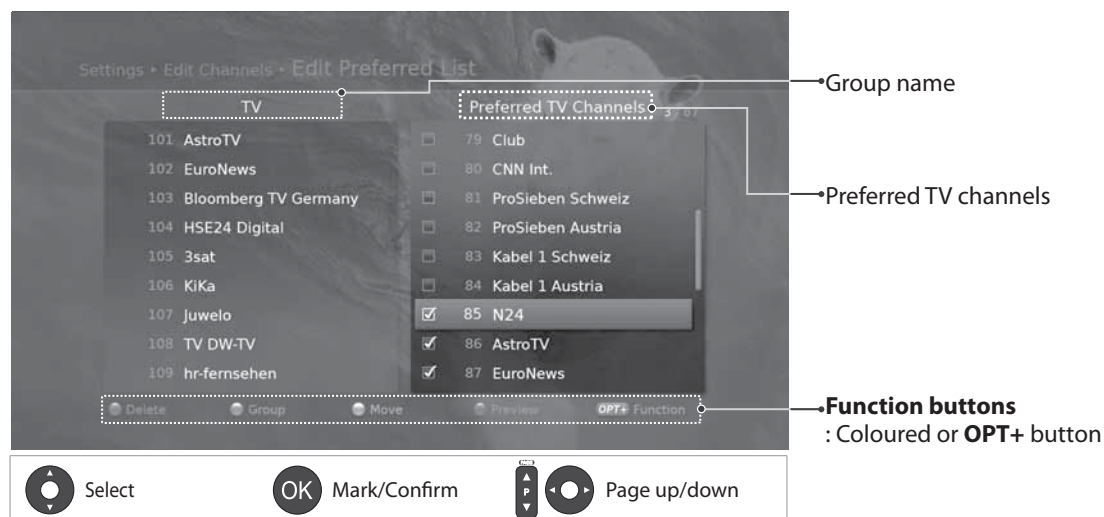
Settings ▸ Edit Channels ▸ Edit Preferred List

TV

Preferred TV Channels 3/87

101 AstroTV
102 EuroNews
103 Bloomberg TV Germany
104 HSE24 Digital
105 3sat
106 KiKa
107 Juwelo
108 TV DW-TV
109 hr-fernsehen

79 Club
80 CNN Int.
81 ProSieben Schweiz
82 ProSieben Austria
83 Kabel 1 Schweiz
84 Kabel 1 Austria
85 N24
86 AstroTV
87 EuroNews

Delete Group Move Preview OPT+ Function

Group name

Preferred TV channels

**Function buttons**
: Coloured or **OPT+** button

Select

OK Mark/Confirm

P Page up/down